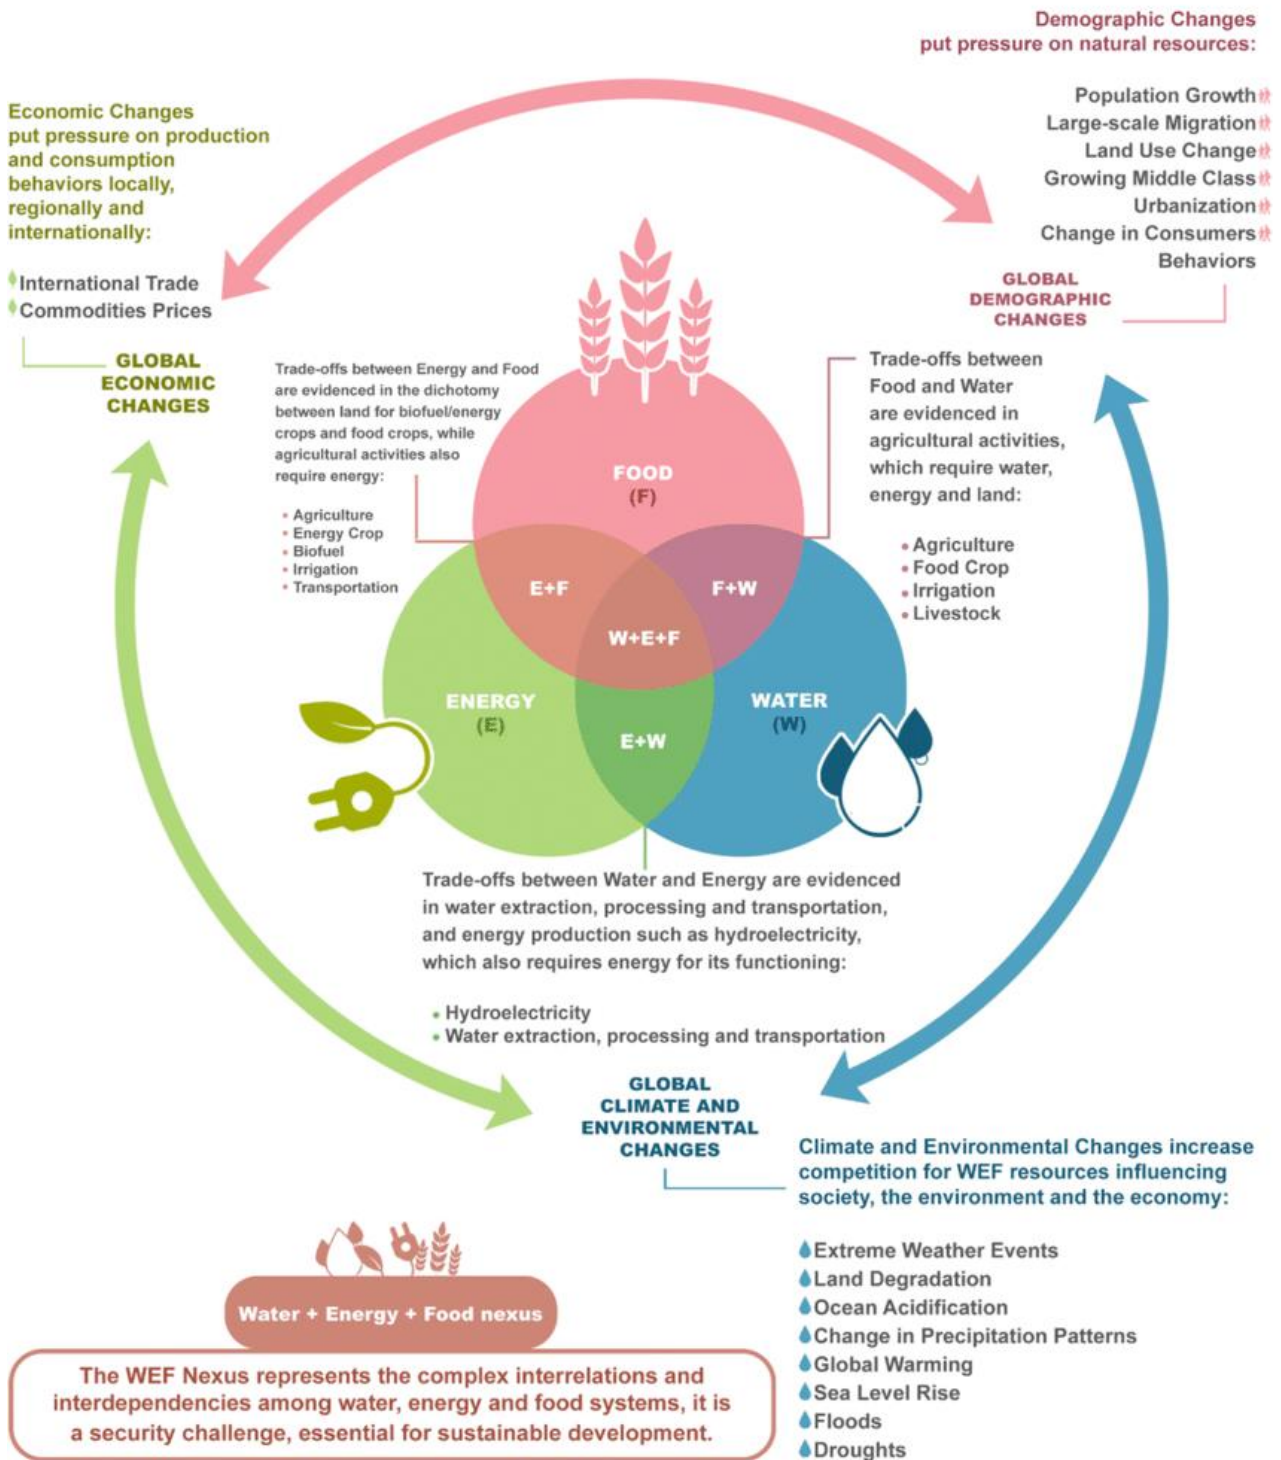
Demographic Changes put pressure on natural resources:

Population Growth
Large-scale Migration
Land Use Change
Growing Middle Class
Urbanization
Change in Consumers Behaviors

GLOBAL DEMOGRAPHIC CHANGES

Economic Changes put pressure on production and consumption behaviors locally, regionally and internationally:

International Trade
Commodities Prices

GLOBAL ECONOMIC CHANGES

Trade-offs between Energy and Food are evidenced in the dichotomy between land for biofuel/energy crops and food crops, while agricultural activities also require energy:

• Agriculture
• Energy Crop
• Biofuel
• Irrigation
• Transportation

Trade-offs between Food and Water are evidenced in agricultural activities, which require water, energy and land:

• Agriculture
• Food Crop
• Irrigation
• Livestock

FOOD (F)

E+F

F+W

W+E+F

ENERGY (E)

WATER (W)

E+W

Trade-offs between Water and Energy are evidenced in water extraction, processing and transportation, and energy production such as hydroelectricity, which also requires energy for its functioning:

• Hydroelectricity
• Water extraction, processing and transportation

GLOBAL CLIMATE AND ENVIRONMENTAL CHANGES

Climate and Environmental Changes increase competition for WEF resources influencing society, the environment and the economy:

Extreme Weather Events
Land Degradation
Ocean Acidification
Change in Precipitation Patterns
Global Warming
Sea Level Rise
Floods
Droughts

Water + Energy + Food nexus

The WEF Nexus represents the complex interrelations and interdependencies among water, energy and food systems, it is a security challenge, essential for sustainable development.